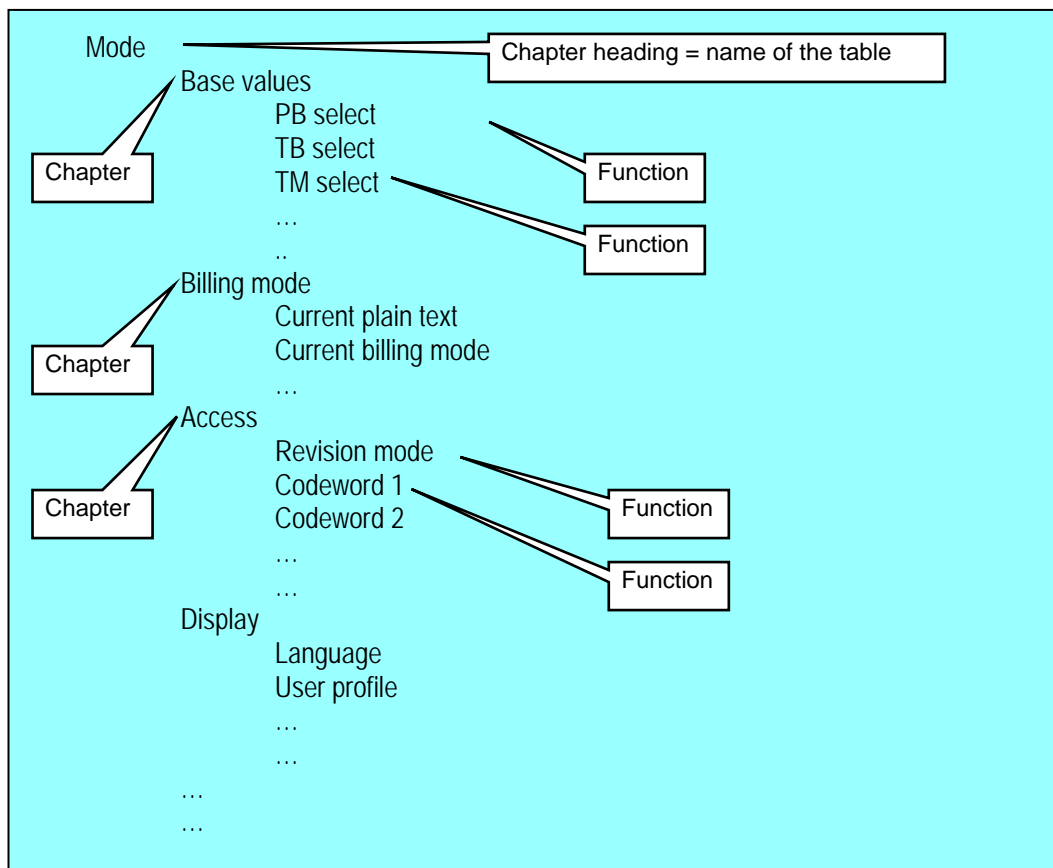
Mode
Chapter heading = name of the table
Base values
PB select
TB select
TM select
…
..
Chapter
Function
Function
Billing mode
Current plain text
Current billing mode
…
Chapter
Access
Revision mode
Codeword 1
Codeword 2
…
…
Chapter
Function
Function
Display
Language
User profile
…
…
…
…